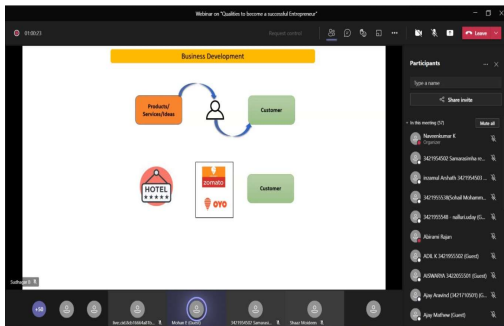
Webinar on "Qualities to become a successful Entrepreneur"

01:00:23

Request control

Leave

Business Development

Products/ Services/ Ideas

Customer

HOTEL

zomato

OYO

Customer

Sudharsan K

Participants

Type a name

Share invite

In this meeting (57)

Mute all

Naveenkumar K
Organizer

3421954502 Samarasimha re...

irusimal Arshath 3421954501 ...

3421955538|Sohail Mohamm...

3421955548 - nalluri uday (G...

Abirami Rajan

ADIL K 3421955502 (Guest)

AISWARYA 3422055501 (Guest)

Ajay Aravind (3421193501) (G...

Ajay Mathew (Guest)

+58

live:.cid.9cb1664ad1b...

Mohan E (Guest)

3421954502 Samarasi...

Sharz Moideen